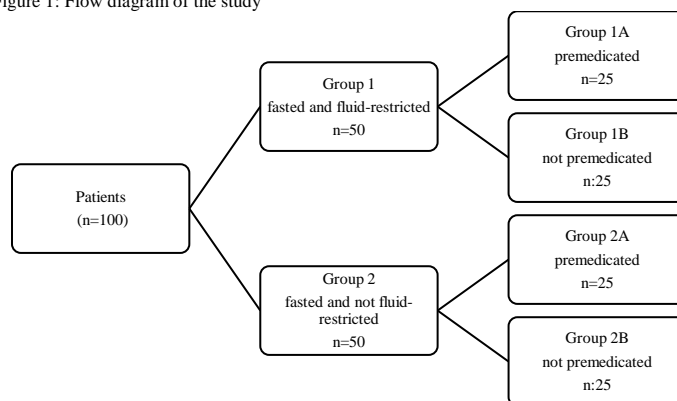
igure 1: Flow diagram of the study

Patients
(n=100)

Group 1
fasted and fluid-restricted
n=50

Group 1A
premedicated
n=25

Group 1B
not premedicated
n:25

Group 2
fasted and not fluid-restricted
n=50

Group 2A
premedicated
n=25

Group 2B
not premedicated
n:25